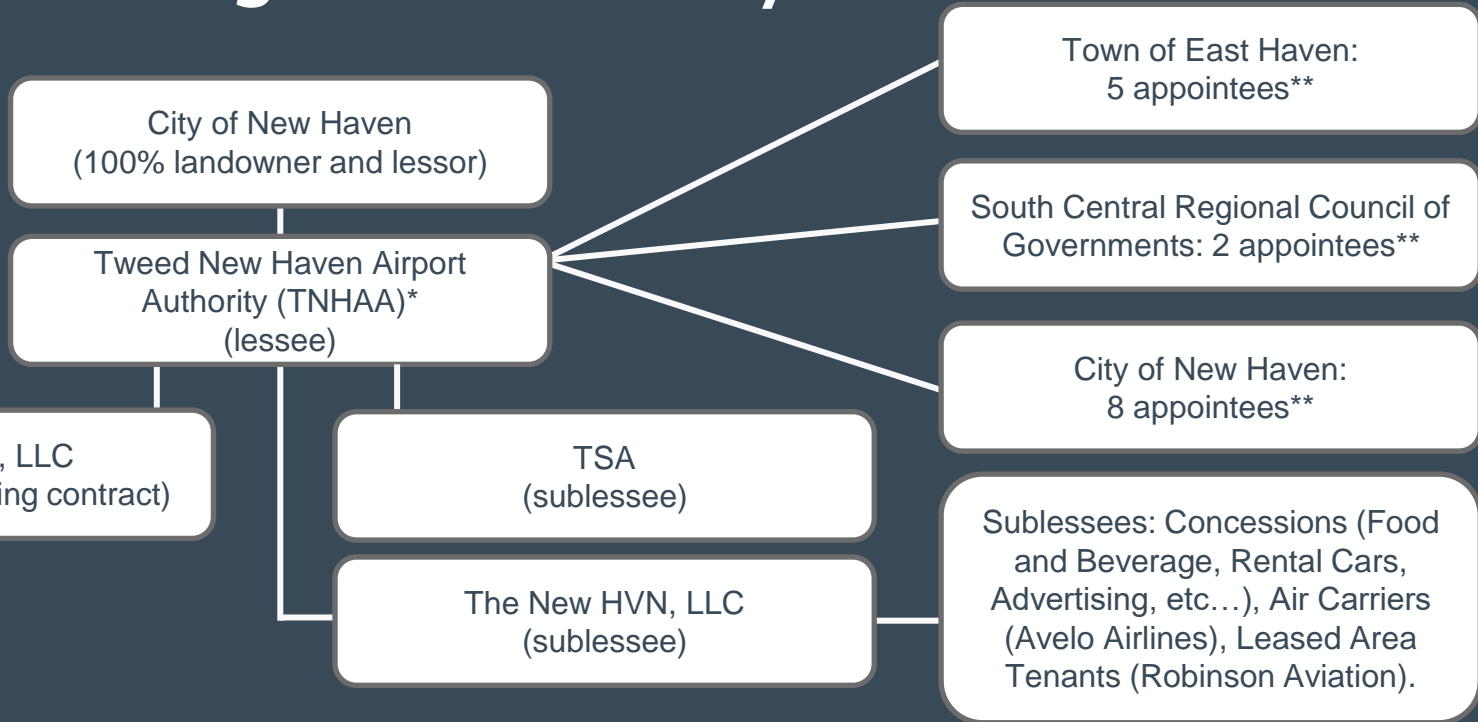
City of New Haven
(100% landowner and lessor)

Tweed New Haven Airport Authority (TNHAA)*
(lessee)

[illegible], LLC
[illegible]ing contract)

TSA
(sublessee)

The New HVN, LLC
(sublessee)

Town of East Haven:
5 appointees**

South Central Regional Council of Governments: 2 appointees**

City of New Haven:
8 appointees**

Sublessees: Concessions (Food and Beverage, Rental Cars, Advertising, etc…), Air Carriers (Avelo Airlines), Leased Area Tenants (Robinson Aviation).